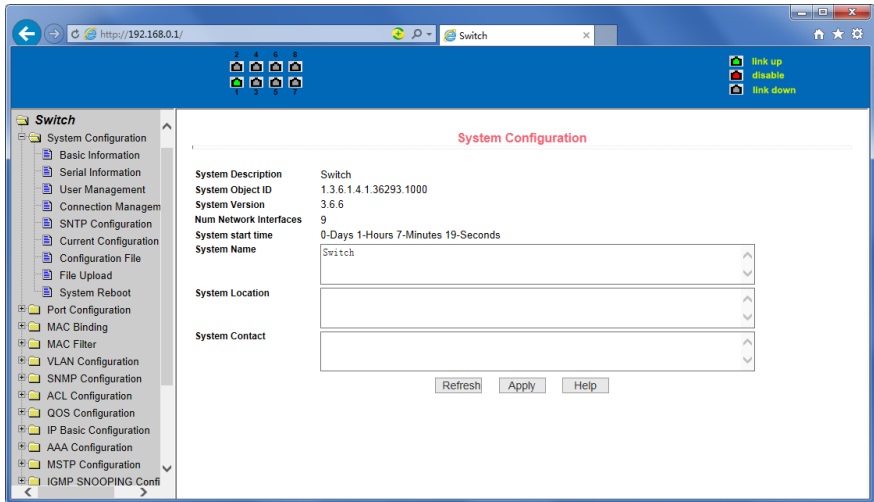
http://192.168.0.1/

Switch

2 4 6 8
1 3 5 7

link up
disable
link down

Switch
System Configuration
Basic Information
Serial Information
User Management
Connection Managem
SNTP Configuration
Current Configuration
Configuration File
File Upload
System Reboot
Port Configuration
MAC Binding
MAC Filter
VLAN Configuration
SNMP Configuration
ACL Configuration
QOS Configuration
IP Basic Configuration
AAA Configuration
MSTP Configuration
IGMP SNOOPING Confi

System Configuration

| | |
|---|---|
| System Description | Switch |
| System Object ID | 1.3.6.1.4.1.36293.1000 |
| System Version | 3.6.6 |
| Num Network Interfaces | 9 |
| System start time | 0-Days 1-Hours 7-Minutes 19-Seconds |
| System Name | Switch |
| System Location | |
| System Contact | |

Refresh Apply Help